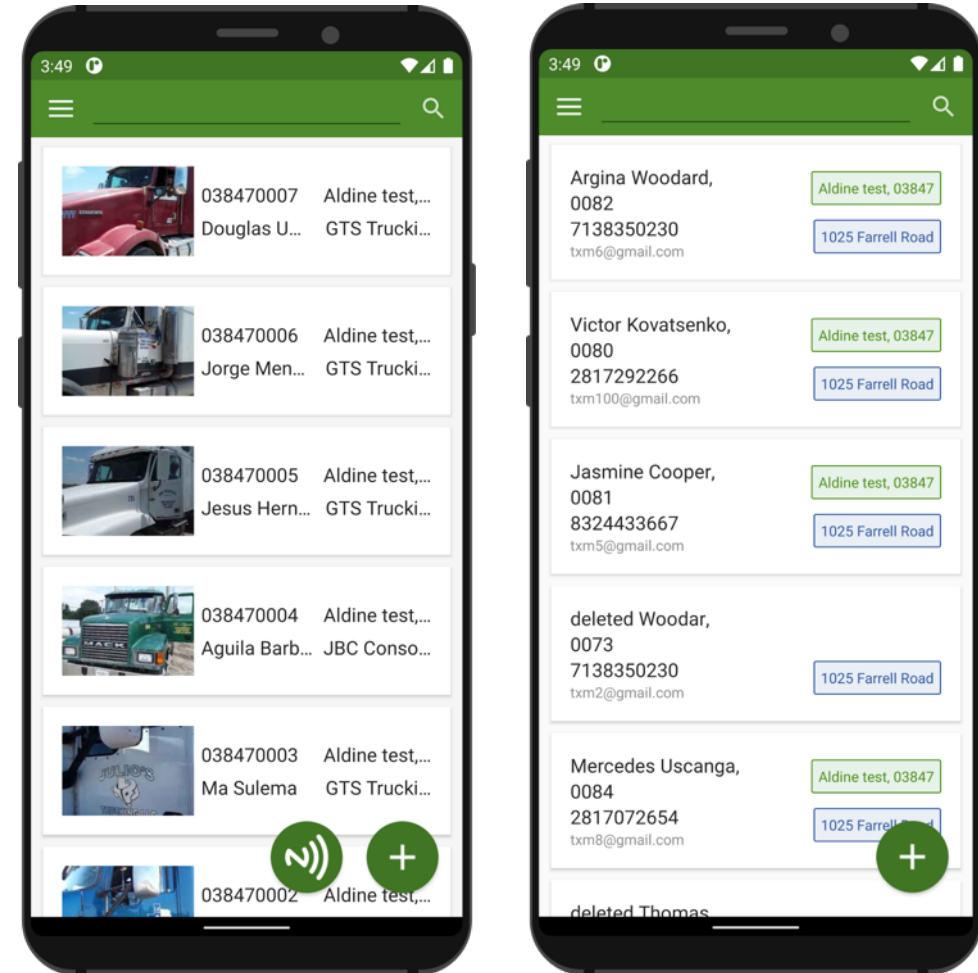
3:49

038470007 Aldine test,...
Douglas U... GTS Trucki...

038470006 Aldine test,...
Jorge Men... GTS Trucki...

038470005 Aldine test,...
Jesus Hern... GTS Trucki...

038470004 Aldine test,...
Aguila Barb... JBC Conso...

038470003 Aldine test,...
Ma Sulema GTS Trucki...

038470002 Aldine test,...

+

3:49

Argina Woodard, 0082
7138350230
txm6@gmail.com
Aldine test, 03847
1025 Farrell Road

Victor Kovatsenko, 0080
2817292266
txm100@gmail.com
Aldine test, 03847
1025 Farrell Road

Jasmine Cooper, 0081
8324433667
txm5@gmail.com
Aldine test, 03847
1025 Farrell Road

deleted Woodar, 0073
7138350230
txm2@gmail.com
1025 Farrell Road

Mercedes Uscanga, 0084
2817072654
txm8@gmail.com
Aldine test, 03847
1025 Farrell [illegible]

deleted Thomas

+